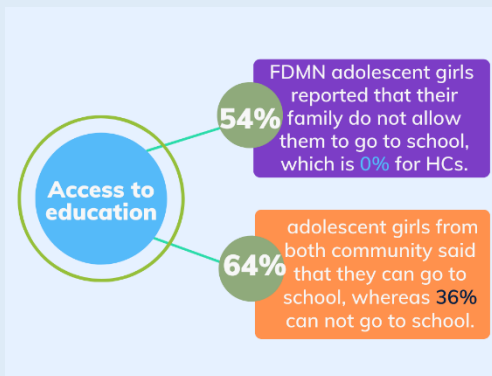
Access to education

54%

FDMN adolescent girls reported that their family do not allow them to go to school, which is 0% for HCs.

64%

adolescent girls from both community said that they can go to school, whereas 36% can not go to school.